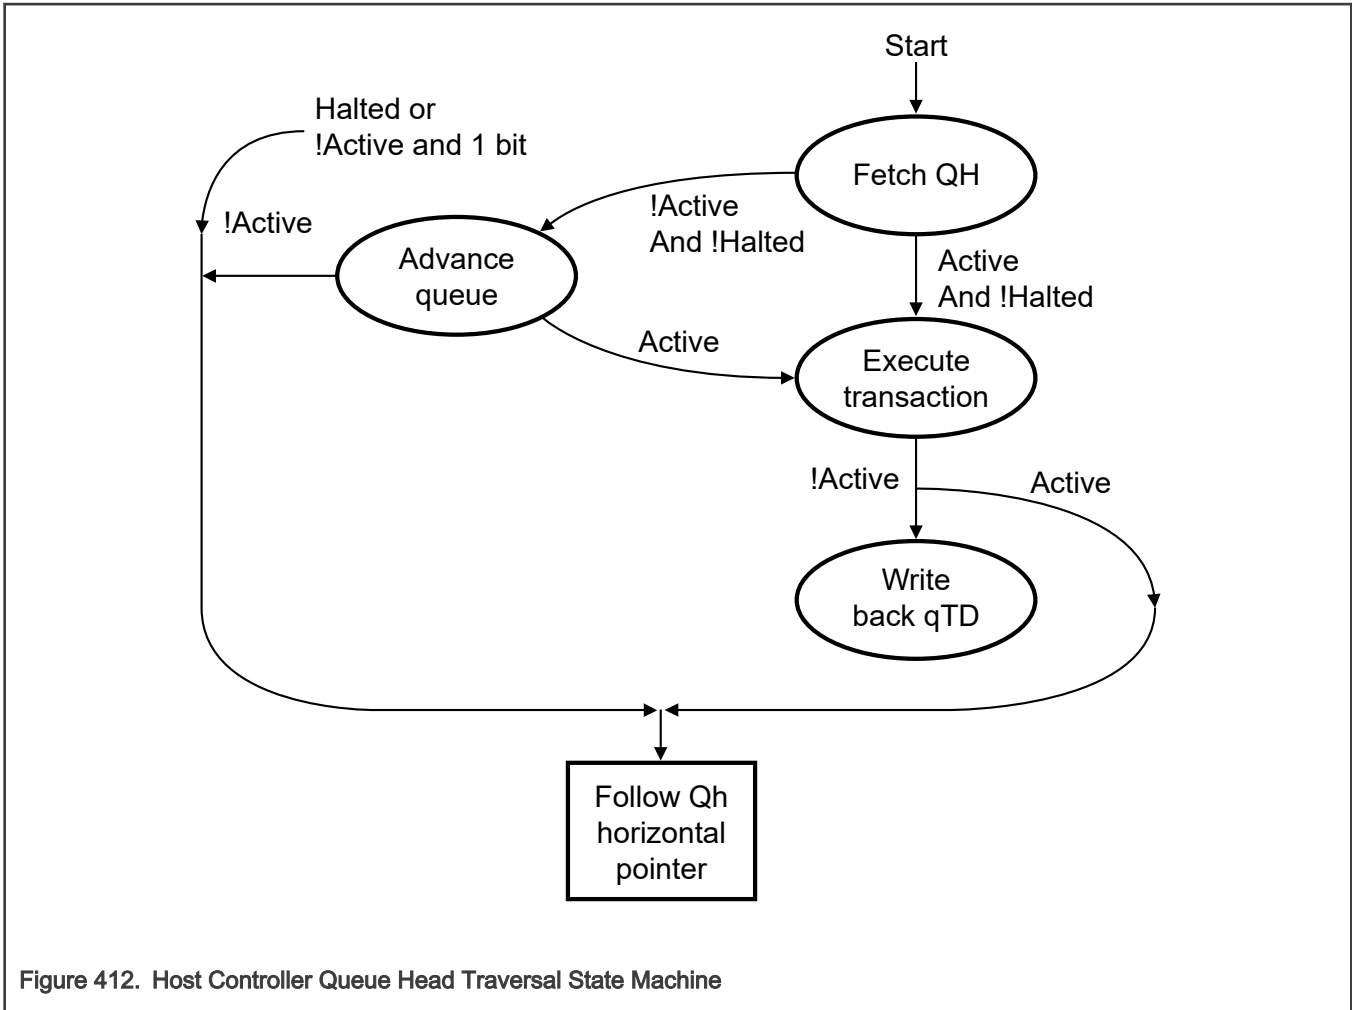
Start

Halted or
!Active and 1 bit

Fetch QH

!Active

!Active
And !Halted

Advance
queue

Active
And !Halted

Active

Execute
transaction

!Active

Active

Write
back qTD

Follow Qh
horizontal
pointer

Figure 412. Host Controller Queue Head Traversal State Machine